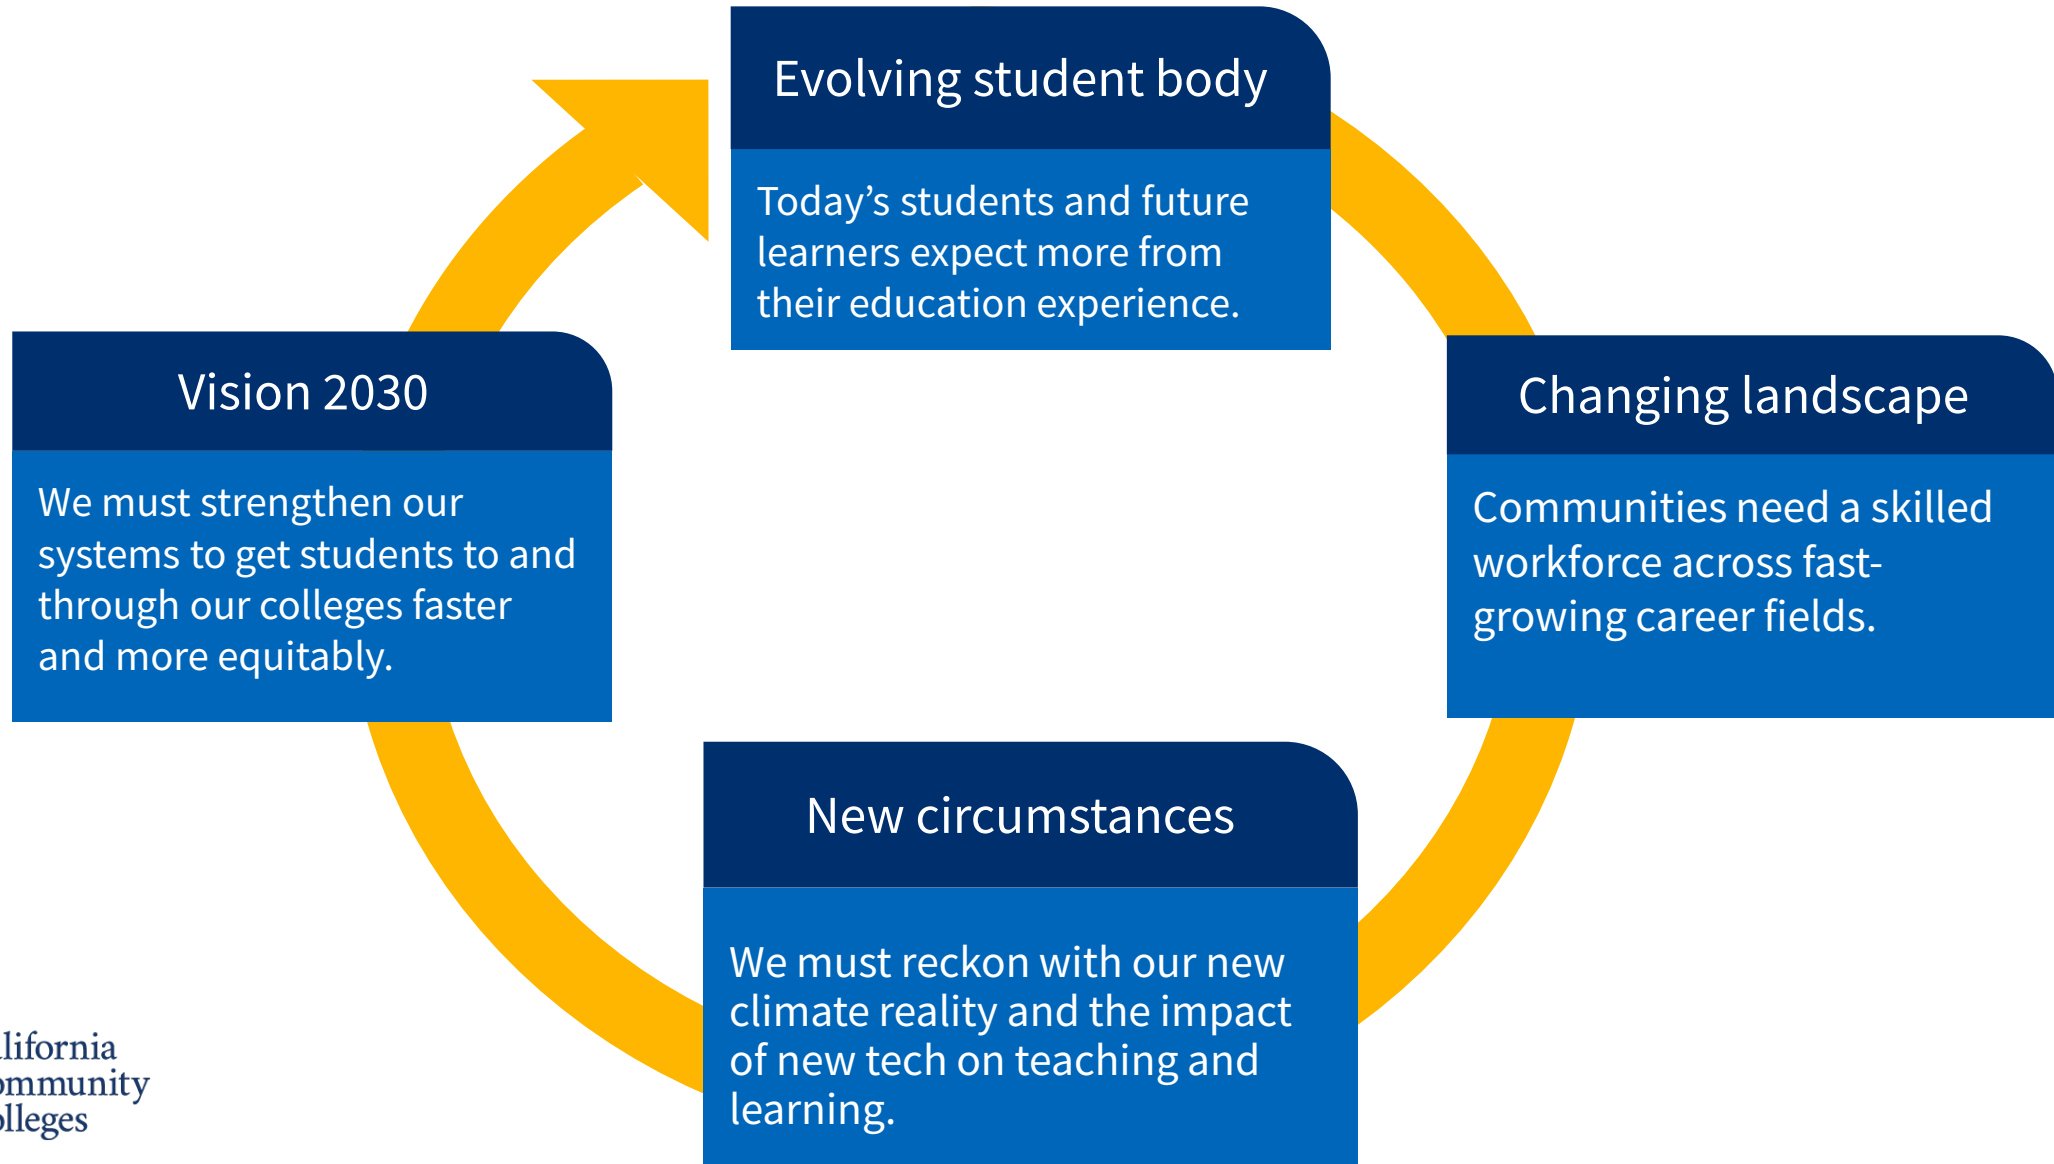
Evolving student body

Today’s students and future learners expect more from their education experience.

Changing landscape

Communities need a skilled workforce across fast-growing career fields.

New circumstances

We must reckon with our new climate reality and the impact of new tech on teaching and learning.

Vision 2030

We must strengthen our systems to get students to and through our colleges faster and more equitably.

lifornia
mmunity
lleges